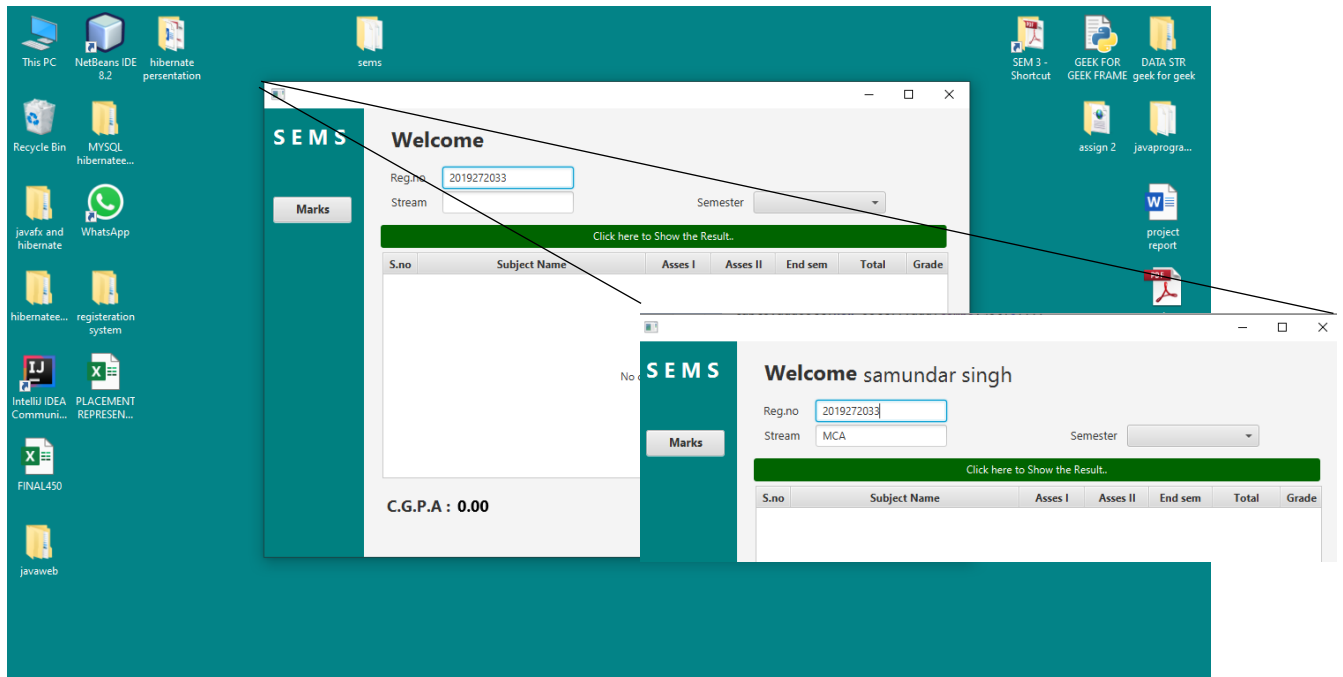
This PC
NetBeans IDE 8.2
hibernate presentation
sems
SEM 3 - Shortcut
GEEK FOR GEEK FRAME
DATA STR geek for geek
Recycle Bin
MYSQL hibernatee...
assign 2
javaprogra...
javafx and hibernate
WhatsApp
project report
hibernatee...
registeration system
IntelliJ IDEA Communi...
PLACEMENT REPRESEN...
FINAL450
javaweb

SEMS
Marks
Welcome
Reg.no 2019272033
Stream
Semester
Click here to Show the Result..

| S.no | Subject Name | Asses I | Asses II | End sem | Total | Grade |
|---|---|---|---|---|---|---|

No c
C.G.P.A : 0.00

SEMS
Marks
Welcome samundar singh
Reg.no 2019272033
Stream MCA
Semester
Click here to Show the Result..

| S.no | Subject Name | Asses I | Asses II | End sem | Total | Grade |
|---|---|---|---|---|---|---|